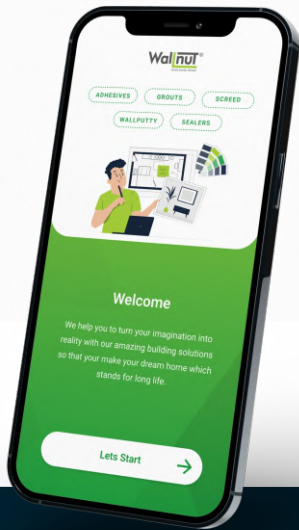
Wallnut®

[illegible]

ADHESIVES

GROUTS

SCREED

WALLPUTTY

SEALERS

Welcome

We help you to turn your imagination into reality with our amazing building solutions so that your make your dream home which stands for long life.

Lets Start